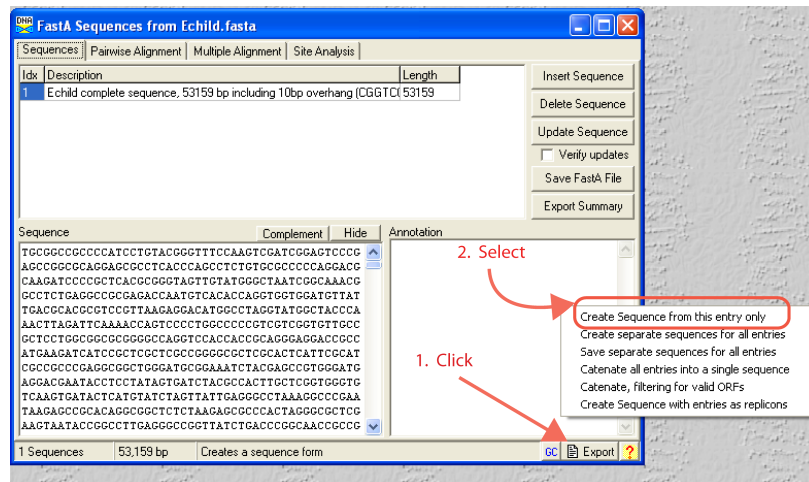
FastA Sequences from Echild.fasta

Sequences | Pairwise Alignment | Multiple Alignment | Site Analysis

| Idx | Description | Length |
|---|---|---|
| 1 | Echild complete sequence, 53159 bp including 10bp overhang (CGGTC( | 53159 |

Insert Sequence
Delete Sequence
Update Sequence
Verify updates
Save FastA File
Export Summary

Sequence
Complement
Hide
Annotation

TGCGGCCGCCCCATCCTGTACGGGTTTCCAAGTCGATCGGAGTCCCG
AGCCGGCGCAGGAGCGCCTCACCCAGCCTCTGTGCGCCCCCAGGACG
CAAGATCCCCGCTCACGCGGGTAGTTGTATGGGCTAATCGGCAAACG
GCCTCTGAGGCCGCGAGACCAATGTCACACCAGGTGGTGGATGTTAT
TGACGCACGCGTCCGTTAAGAGGACATGGCCTAGGTATGGCTACCCA
AACTTAGATTCAAAACCAGTCCCCTGGCCCCCGTCGTCGGTGTTGCC
GCTCCTGGCGGCGCGGGGCCAGGTCCACCACCGCAGGAGGACCGCC
ATGAAGATCATCCGCTCGCTCGCCGGGGCGCTCGCACTCATTCGCAT
CGCCGCCCGAGGCGGCTGGGATGCGGAAATCTACGAGCCGTGGGATG
AGGACGAATACCTCCTATAGTGATCTACGCCACTTGCTCGGTGGGTG
TCAAGTGATACTCATGTATCTAGTTATTGAGGGCCTAAAGGCCCGAA
TAAGAGCCGCACAGGCGGCTCTCTAAGAGCGCCCACTAGGGCGCTCG
AAGTAATACCGGCCTTGAGGGCCGGTTATCTGACCCGGCAACCGCCG

2. Select

Create Sequence from this entry only
Create separate sequences for all entries
Save separate sequences for all entries
Catenate all entries into a single sequence
Catenate, filtering for valid ORFs
Create Sequence with entries as replicons

1. Click

1 Sequences | 53,159 bp | Creates a sequence form | GC | Export | ?